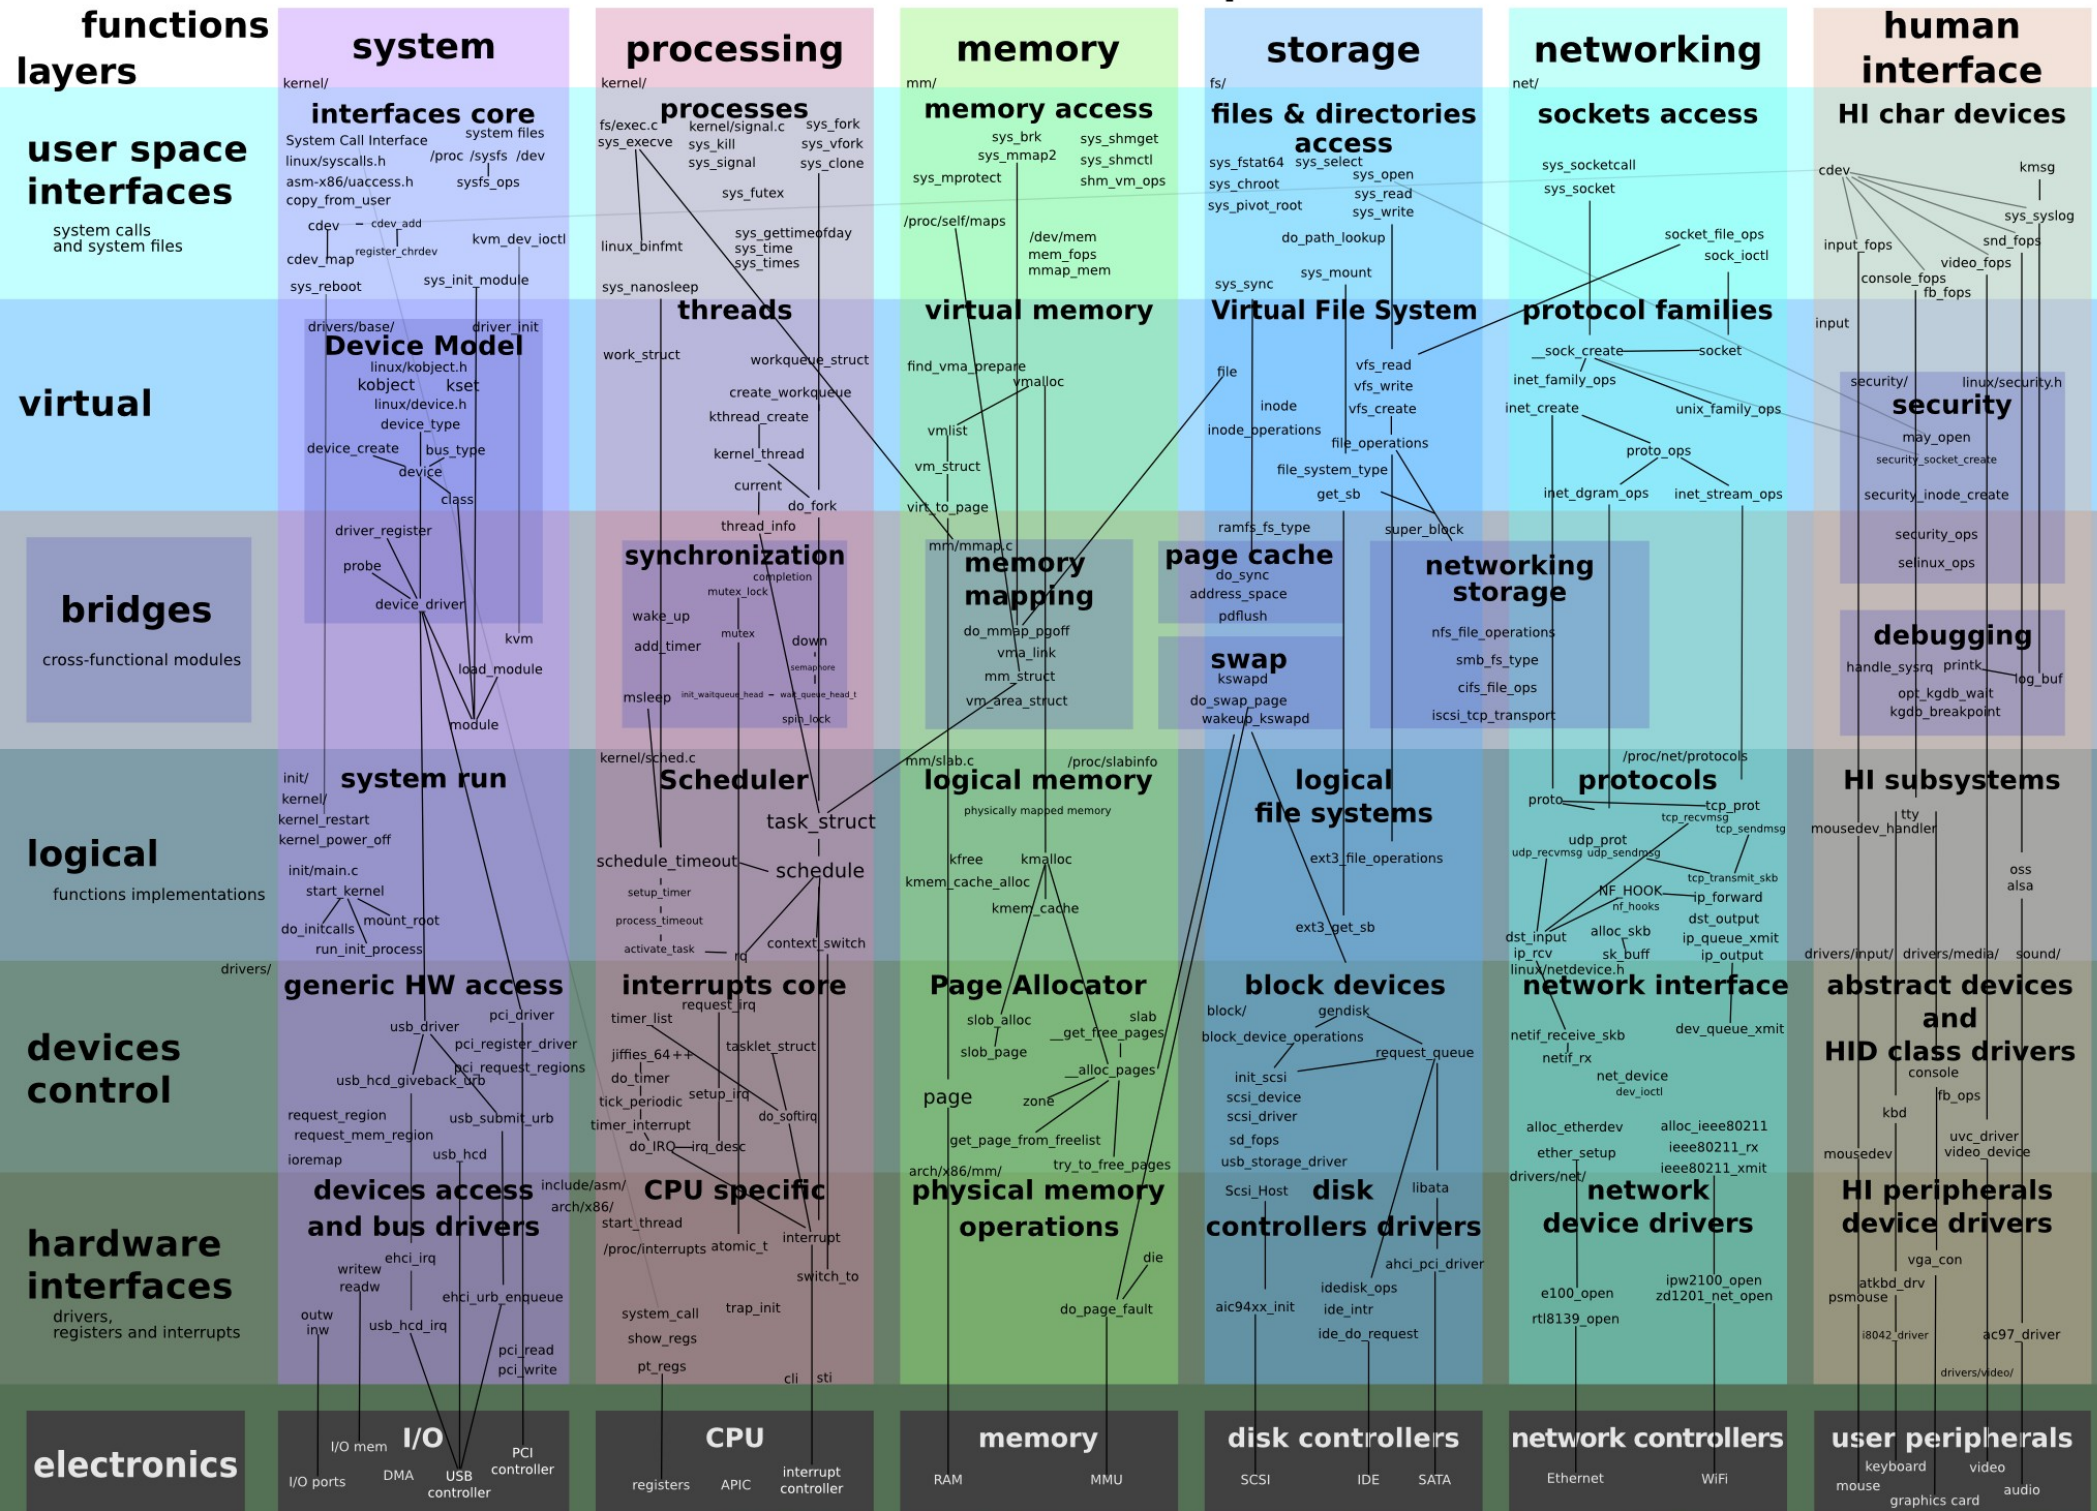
functions
layers

system
kernel/

processing
kernel/

memory
mm/

storage
fs/

networking
net/

human interface

user space interfaces
system calls and system files

interfaces core
System Call Interface
system files
linux/syscalls.h
/proc /sysfs /dev
asm-x86/uaccess.h
sysfs_ops
copy_from_user
cdev
cdev_add
register_chrdev
cdev_map
kvm_dev_ioctl
sys_init_module
sys_reboot

processes
fs/exec.c
kernel/signal.c
sys_fork
sys_execve
sys_kill
sys_vfork
sys_signal
sys_clone
sys_futex
linux_binfmt
sys_gettimeofday
sys_time
sys_times
sys_nanosleep

memory access
sys_brk
sys_shmget
sys_mmap2
sys_shmctl
sys_mprotect
shm_vm_ops
/proc/self/maps
/dev/mem
mem_fops
mmap_mem

files & directories access
sys_fstat64
sys_select
sys_open
sys_chroot
sys_read
sys_pivot_root
sys_write
do_path_lookup
sys_mount
sys_sync

sockets access
sys_socketcall
sys_socket
socket_file_ops
sock_ioctl

HI char devices
cdev
kmsg
sys_syslog
input_fops
snd_fops
video_fops
console_fops
fb_fops

virtual

Device Model
drivers/base/
driver_init
linux/kobject.h
kobject
kset
linux/device.h
device_type
device_create
bus_type
device
class

threads
work_struct
workqueue_struct
create_workqueue
kthread_create
kernel_thread
current
do_fork
thread_info

virtual memory
find_vma_prepare
vmalloc
vmlist
vm_struct
virt_to_page

Virtual File System
file
vfs_read
vfs_write
inode
vfs_create
inode_operations
file_operations
file_system_type
get_sb
ramfs_fs_type
super_block

protocol families
__sock_create
socket
inet_family_ops
inet_create
unix_family_ops
proto_ops
inet_dgram_ops
inet_stream_ops

input
security
security/
linux/security.h
may_open
security_socket_create
security_inode_create
security_ops
selinux_ops

bridges
cross-functional modules

driver_register
probe
device_driver
kvm
load_module
module

synchronization
completion
mutex_lock
wake_up
add_timer
mutex
down
semaphore
msleep
init_waitqueue_head
wait_queue_head_t
spin_lock

mm/mmap.c
memory mapping
do_mmap_pgoff
vma_link
mm_struct
vm_area_struct

page cache
do_sync
address_space
pdflush

swap
kswapd
do_swap_page
wakeup_kswapd

networking storage
nfs_file_operations
smb_fs_type
cifs_file_ops
iscsi_tcp_transport

debugging
handle_sysrq
printk
log_buf
opt_kgdb_wait
kgdb_breakpoint

logical
functions implementations

system run
init/
kernel/
kernel_restart
kernel_power_off
init/main.c
start_kernel
mount_root
do_initcalls
run_init_process

Scheduler
kernel/sched.c
task_struct
schedule_timeout
schedule
setup_timer
process_timeout
activate_task
context_switch

logical memory
mm/slab.c
/proc/slabinfo
physically mapped memory
kfree
kmalloc
kmem_cache_alloc
kmem_cache

logical file systems
ext3_file_operations
ext3_get_sb

protocols
/proc/net/protocols
proto
tcp_prot
tcp_recvmsg
tcp_sendmsg
udp_prot
udp_recvmsg
udp_sendmsg
tcp_transmit_skb
NF_HOOK
nf_hooks
ip_forward
dst_output
dst_input
alloc_skb
ip_queue_xmit
ip_rcv
sk_buff
ip_output

HI subsystems
tty
mousedev_handler
oss
alsa

devices control

drivers/
generic HW access
pci_driver
usb_driver
pci_register_driver
pci_request_regions
usb_hcd_giveback_urb
request_region
usb_submit_urb
request_mem_region
ioremap
usb_hcd

interrupts core
request_irq
timer_list
jiffies_64++
tasklet_struct
do_timer
setup_irq
tick_periodic
do_softirq
timer_interrupt
do_IRQ
irq_desc

Page Allocator
slab
slob_alloc
__get_free_pages
slob_page
__alloc_pages
page
zone
get_page_from_freelist
try_to_free_pages

block devices
block/
gendisk
block_device_operations
request_queue
init_scsi
scsi_device
scsi_driver
sd_fops
usb_storage_driver

network interface
linux/netdevice.h
netif_receive_skb
dev_queue_xmit
netif_rx
net_device
dev_ioctl
alloc_etherdev
alloc_ieee80211
ether_setup
ieee80211_rx
ieee80211_xmit

abstract devices and HID class drivers
drivers/input/
drivers/media/
sound/
console
fb_ops
kbd
uvc_driver
video_device
mousedev

hardware interfaces
drivers, registers and interrupts

devices access and bus drivers
include/asm/
arch/x86/
writew
readw
ehci_irq
ehci_urb_enqueue
outw
inw
usb_hcd_irq
pci_read
pci_write

CPU specific
start_thread
/proc/interrupts
atomic_t
interrupt
switch_to
trap_init
system_call
show_regs
pt_regs
cli
sti

physical memory operations
arch/x86/mm/
die
do_page_fault

disk controllers drivers
drivers/net/
Scsi_Host
libata
ahci_pci_driver
idedisk_ops
aic94xx_init
ide_intr
ide_do_request

network device drivers
e100_open
ipw2100_open
zd1201_net_open
rtl8139_open

HI peripherals device drivers
vga_con
atkbd_drv
psmouse
i8042_driver
ac97_driver
drivers/video/

electronics

I/O
I/O mem
PCI controller
I/O ports
DMA
USB controller

CPU
registers
APIC
interrupt controller

memory
RAM
MMU

disk controllers
SCSI
IDE
SATA

network controllers
Ethernet
WiFi

user peripherals
keyboard
video
mouse
graphics card
audio